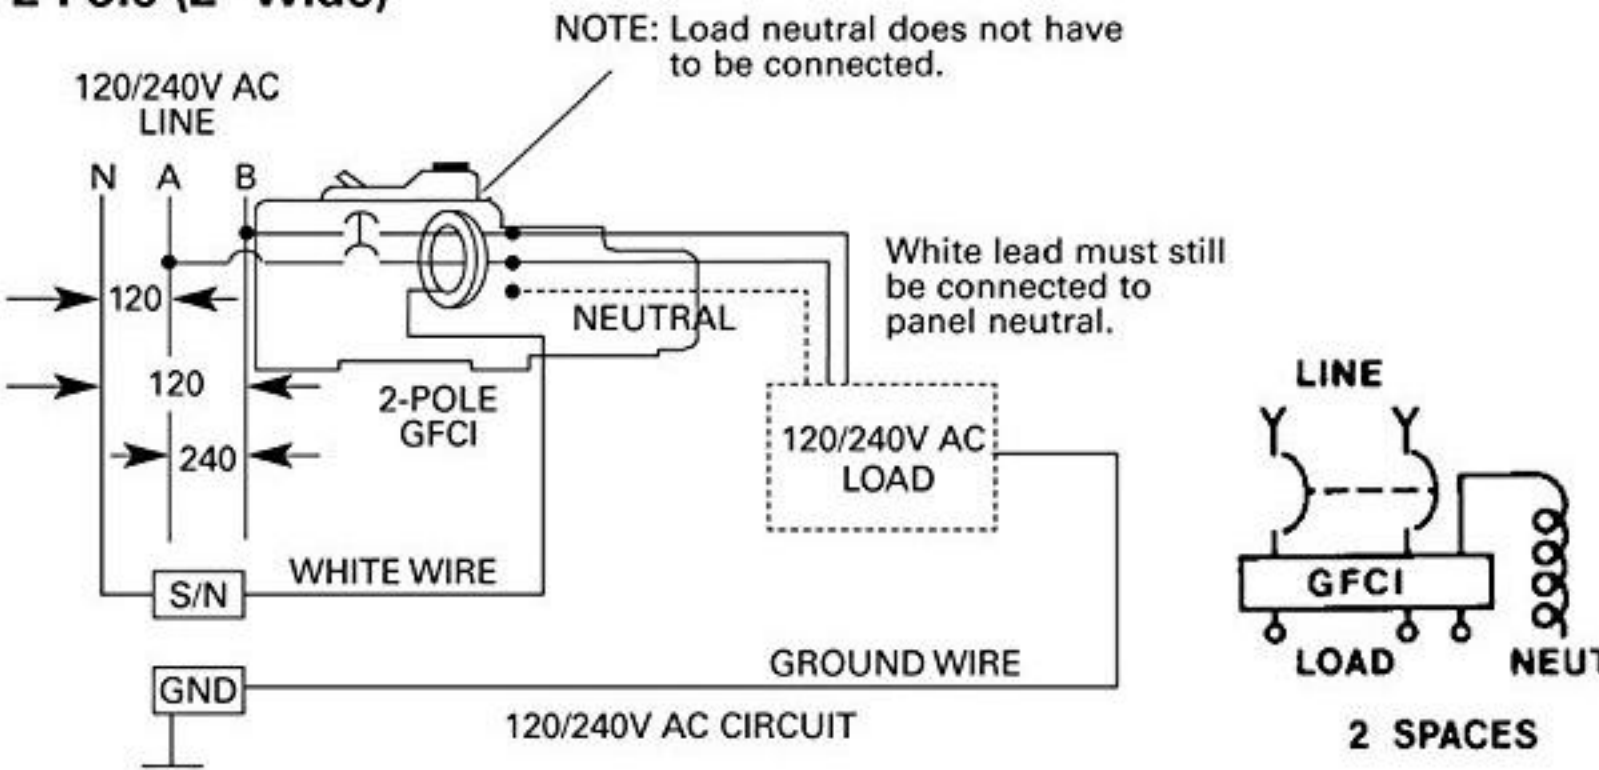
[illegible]

NOTE: Load neutral does not have to be connected.

120/240V AC LINE

N A B

120

120

240

NEUTRAL

2-POLE GFCI

White lead must still be connected to panel neutral.

120/240V AC LOAD

S/N

WHITE WIRE

GND

GROUND WIRE

120/240V AC CIRCUIT

LINE

GFCI

LOAD

NEU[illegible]

2 SPACES